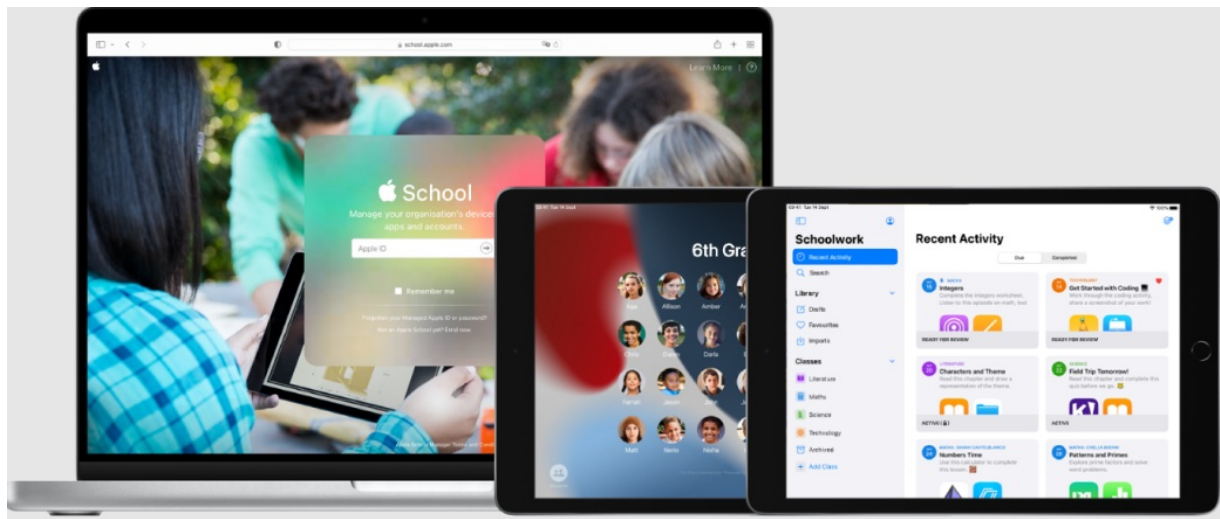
school.apple.com

Learn More

School

Manage your organisation's devices, apps and accounts.

Apple ID

Remember me

Forgotten your Managed Apple ID or password?

Not an Apple School yet? Enrol now.

6th Gra

Ale
Allison
Amber

Chris
Dawn
Darla

Farrah
Jason
Jenn

Matt
Nerio
Nisha

Schoolwork

Recent Activity
Search

Library
Drafts
Favourites
Imports

Classes
Literature
Maths
Science
Technology
Archived
Add Class

Recent Activity

Due
Completed

Integers
READY FOR REVIEW

Get Started with Coding
READY FOR REVIEW

Characters and Theme

Field Trip Tomorrow!

Numbers Time

Patterns and Primes